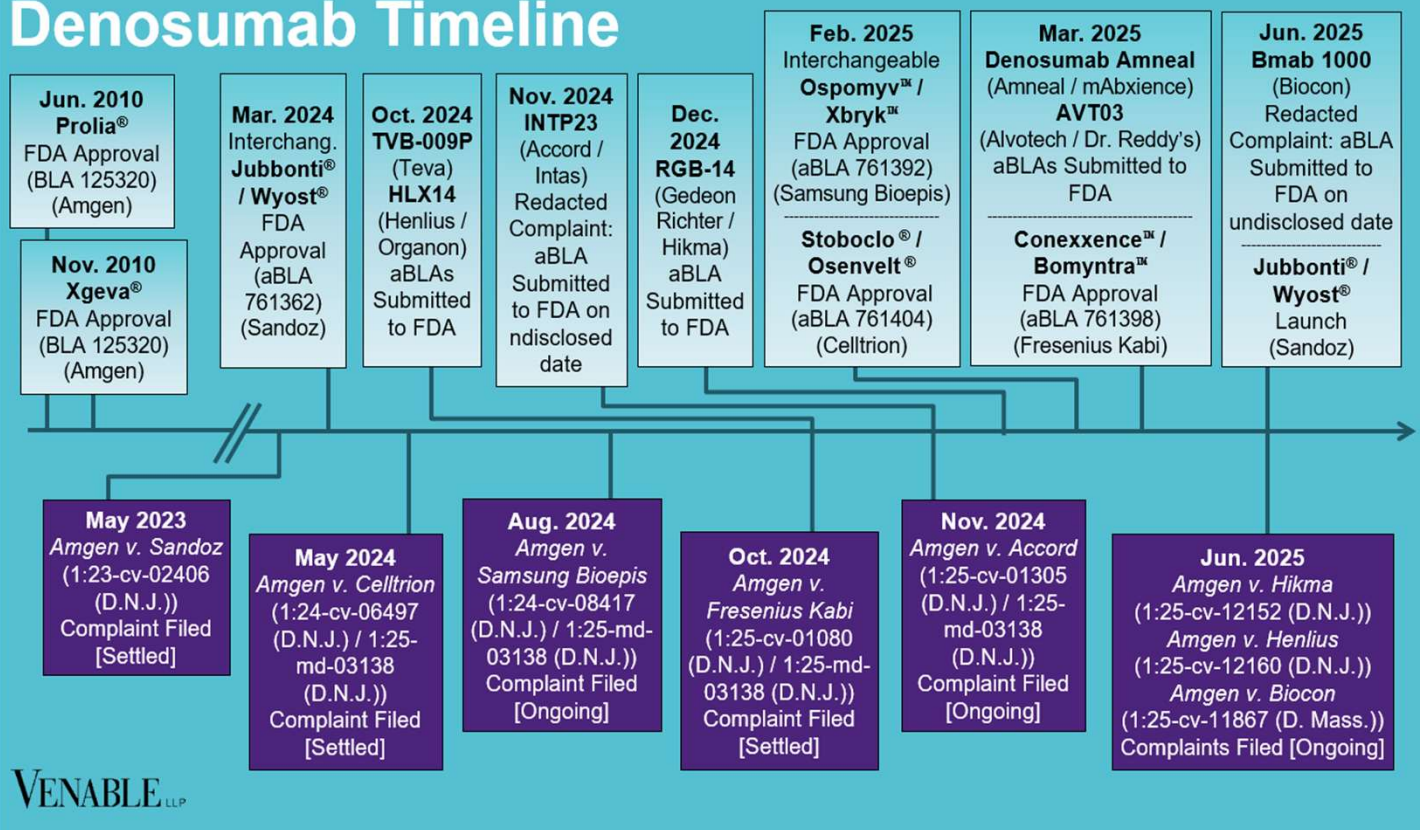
Denosumab Timeline

Jun. 2010
Prolia®
FDA Approval
(BLA 125320)
(Amgen)

Nov. 2010
Xgeva®
FDA Approval
(BLA 125320)
(Amgen)

Mar. 2024
Interchang.
Jubbonti®
/ Wyost®
FDA
Approval
(aBLA
761362)
(Sandoz)

Oct. 2024
TVB-009P
(Teva)
HLX14
(Henlius /
Organon)
aBLAs
Submitted
to FDA

Nov. 2024
INTP23
(Accord /
Intas)
Redacted
Complaint:
aBLA
Submitted
to FDA on
ndisclosed
date

Dec.
2024
RGB-14
(Gedeon
Richter /
Hikma)
aBLA
Submitted
to FDA

Feb. 2025
Interchangeable
Ospomyv™ /
Xbryk™
FDA Approval
(aBLA 761392)
(Samsung Bioepis)

Stoboclo® /
Osenvelt®
FDA Approval
(aBLA 761404)
(Celltrion)

Mar. 2025
Denosumab Amneal
(Amneal / mAbxience)
AVT03
(Alvotech / Dr. Reddy's)
aBLAs Submitted to
FDA

Conexxence™ /
Bomyntra™
FDA Approval
(aBLA 761398)
(Fresenius Kabi)

Jun. 2025
Bmab 1000
(Biocon)
Redacted
Complaint: aBLA
Submitted to
FDA on
undisclosed date

Jubbonti® /
Wyost®
Launch
(Sandoz)

May 2023
*Amgen v. Sandoz*
(1:23-cv-02406
(D.N.J.))
Complaint Filed
[Settled]

May 2024
*Amgen v. Celltrion*
(1:24-cv-06497
(D.N.J.) / 1:25-
md-03138
(D.N.J.))
Complaint Filed
[Settled]

Aug. 2024
*Amgen v.*
*Samsung Bioepis*
(1:24-cv-08417
(D.N.J.) / 1:25-md-
03138 (D.N.J.))
Complaint Filed
[Ongoing]

Oct. 2024
*Amgen v.*
*Fresenius Kabi*
(1:25-cv-01080
(D.N.J.) / 1:25-md-
03138 (D.N.J.))
Complaint Filed
[Settled]

Nov. 2024
*Amgen v. Accord*
(1:25-cv-01305
(D.N.J.) / 1:25-
md-03138
(D.N.J.))
Complaint Filed
[Ongoing]

Jun. 2025
*Amgen v. Hikma*
(1:25-cv-12152 (D.N.J.))
*Amgen v. Henlius*
(1:25-cv-12160 (D.N.J.))
*Amgen v. Biocon*
(1:25-cv-11867 (D. Mass.))
Complaints Filed [Ongoing]

VENABLE LLP